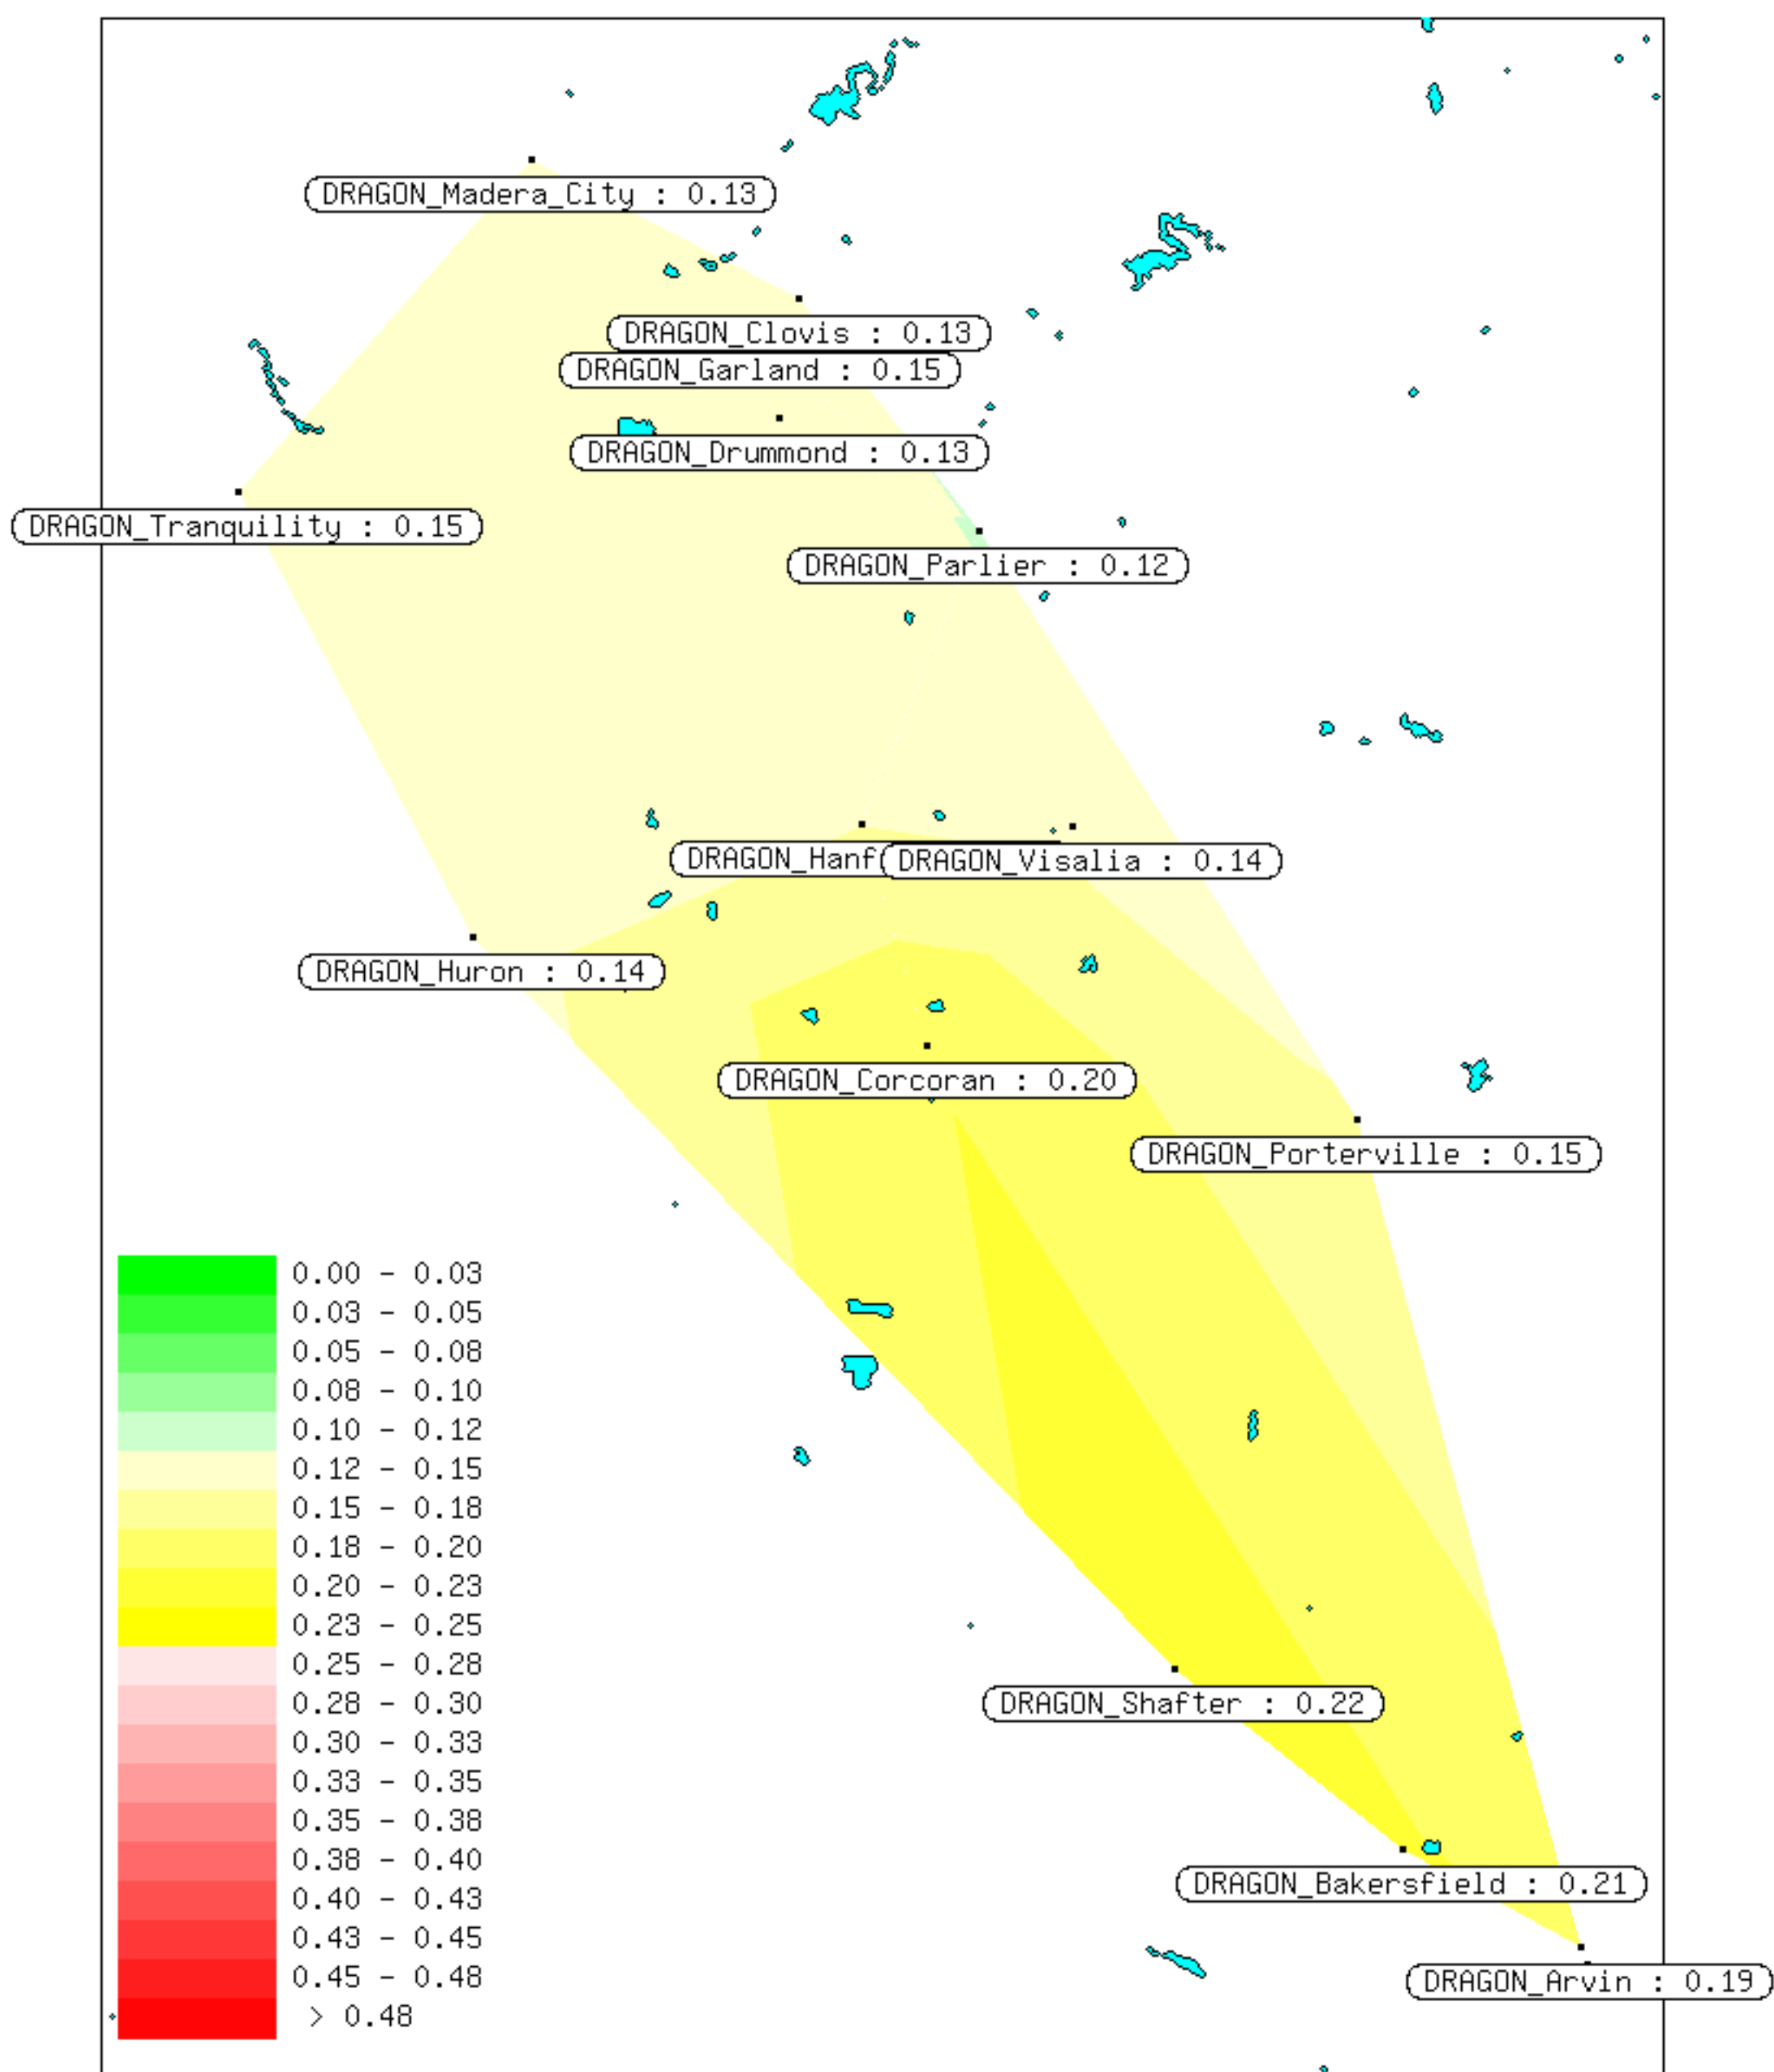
DRAGON_Madera_City : 0.13

DRAGON_Clovis : 0.13

DRAGON_Garland : 0.15

DRAGON_Drummond : 0.13

DRAGON_Tranquility : 0.15

DRAGON_Parlier : 0.12

DRAGON_Hanf

DRAGON_Visalia : 0.14

DRAGON_Huron : 0.14

DRAGON_Corcoran : 0.20

DRAGON_Porterville : 0.15

DRAGON_Shafter : 0.22

DRAGON_Bakersfield : 0.21

DRAGON_Arvin : 0.19

0.00 - 0.03
0.03 - 0.05
0.05 - 0.08
0.08 - 0.10
0.10 - 0.12
0.12 - 0.15
0.15 - 0.18
0.18 - 0.20
0.20 - 0.23
0.23 - 0.25
0.25 - 0.28
0.28 - 0.30
0.30 - 0.33
0.33 - 0.35
0.35 - 0.38
0.38 - 0.40
0.40 - 0.43
0.43 - 0.45
0.45 - 0.48
> 0.48